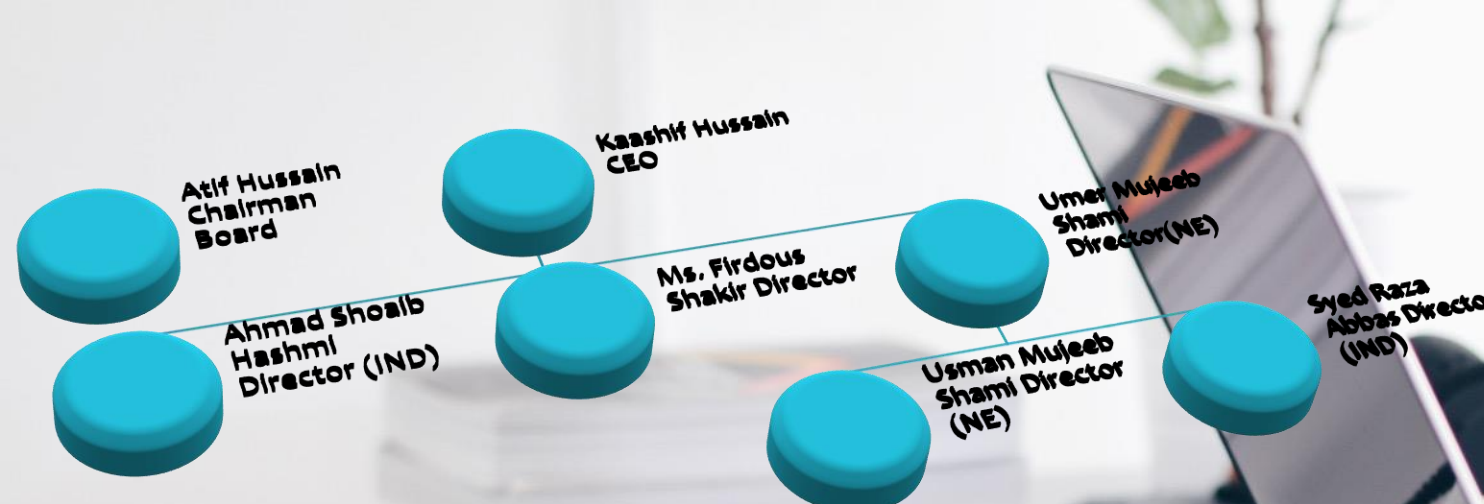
Atif Hussain Chairman Board

Kaashif Hussain CEO

Umer Mujeeb Shami Director(NE)

Ms. Firdous Shakir Director

Ahmad Shoaib Hashmi Director (IND)

Syed Raza Abbas Directo (IND)

Usman Mujeeb Shami Director (NE)